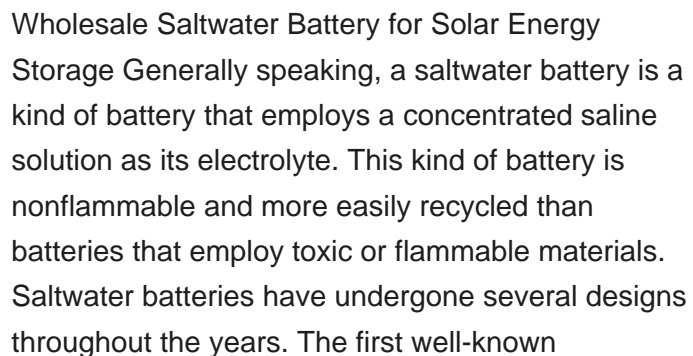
Wholesale Saltwater Battery for Solar Energy Storage Generally speaking, a saltwater battery is a kind of battery that employs a concentrated saline solution as its electrolyte. This kind of battery is nonflammable and more easily recycled than batteries that employ toxic or flammable materials. Saltwater batteries have undergone several designs throughout the years. The first well-known